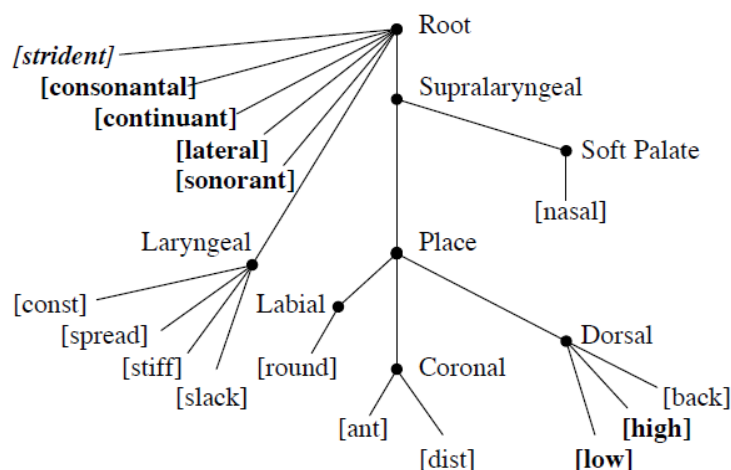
Root
[strident]
[consonantal]
[continuant]
[lateral]
[sonorant]
Supralaryngeal
Soft Palate
[nasal]
Laryngeal
Place
[const]
[spread]
[stiff]
[slack]
Labial
[round]
Coronal
[ant]
[dist]
Dorsal
[back]
[high]
[low]